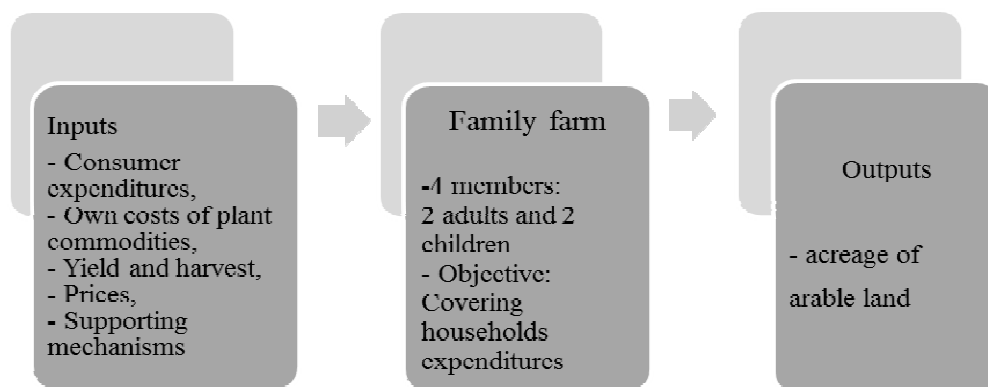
Inputs
- Consumer expenditures,
- Own costs of plant commodities,
- Yield and harvest,
- Prices,
- Supporting mechanisms

Family farm
-4 members: 2 adults and 2 children
- Objective: Covering households expenditures

Outputs
- acreage of arable land